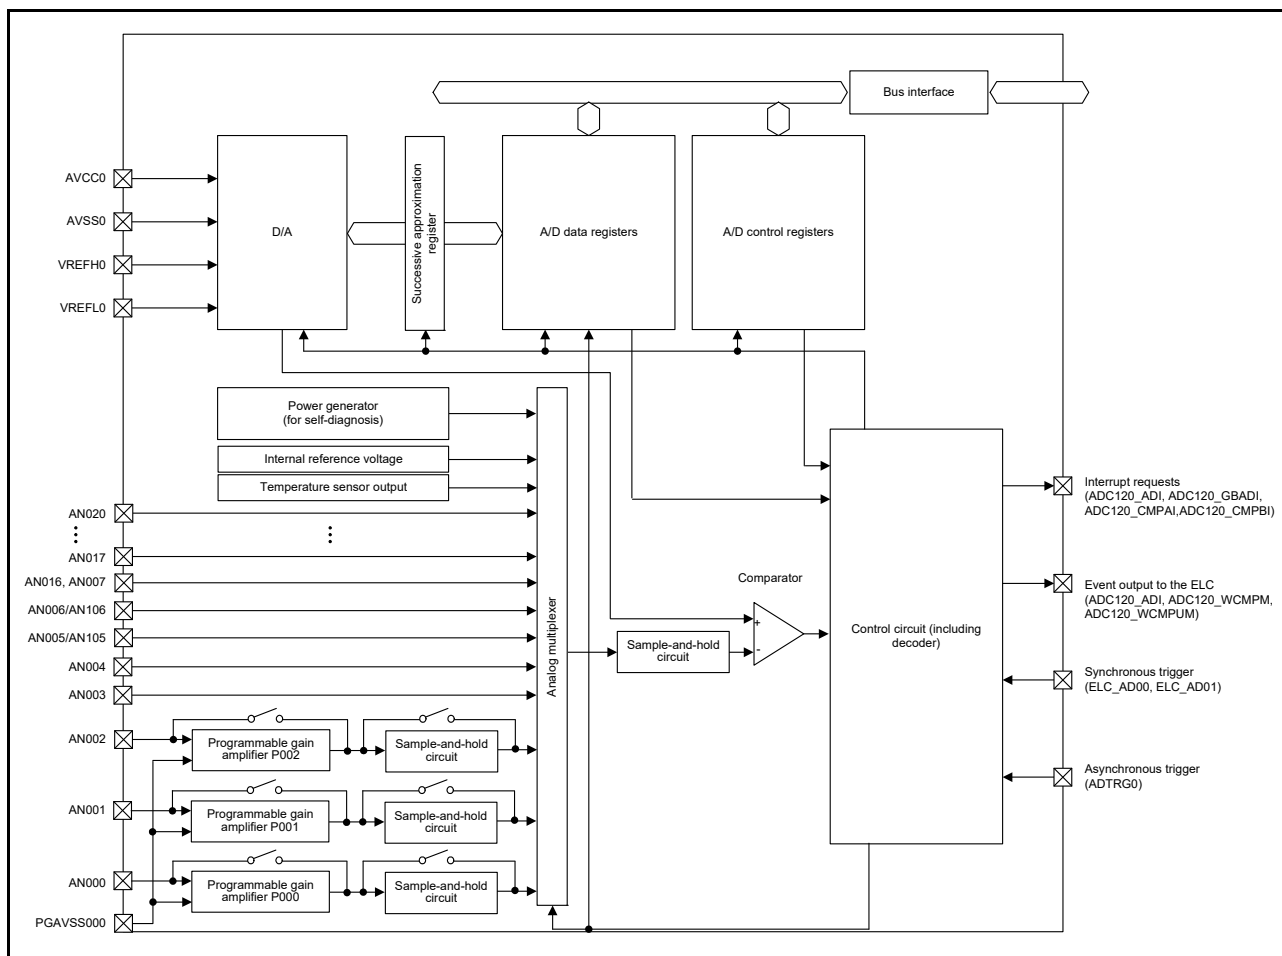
Bus interface

AVCC0
AVSS0
VREFH0
VREFL0

D/A

Successive approximation register

A/D data registers

A/D control registers

Power generator (for self-diagnosis)

Internal reference voltage

Temperature sensor output

AN020
⋮
AN017
AN016, AN007
AN006/AN106
AN005/AN105
AN004
AN003
AN002
AN001
AN000
PGAVSS000

⋮

Analog multiplexer

Comparator

+
-

Sample-and-hold circuit

Control circuit (including decoder)

Programmable gain amplifier P002
Sample-and-hold circuit
Programmable gain amplifier P001
Sample-and-hold circuit
Programmable gain amplifier P000
Sample-and-hold circuit

Interrupt requests (ADC120_ADI, ADC120_GBADI, ADC120_CMPAI,ADC120_CMPBI)

Event output to the ELC (ADC120_ADI, ADC120_WCMPM, ADC120_WCMPUM)

Synchronous trigger (ELC_AD00, ELC_AD01)

Asynchronous trigger (ADTRG0)